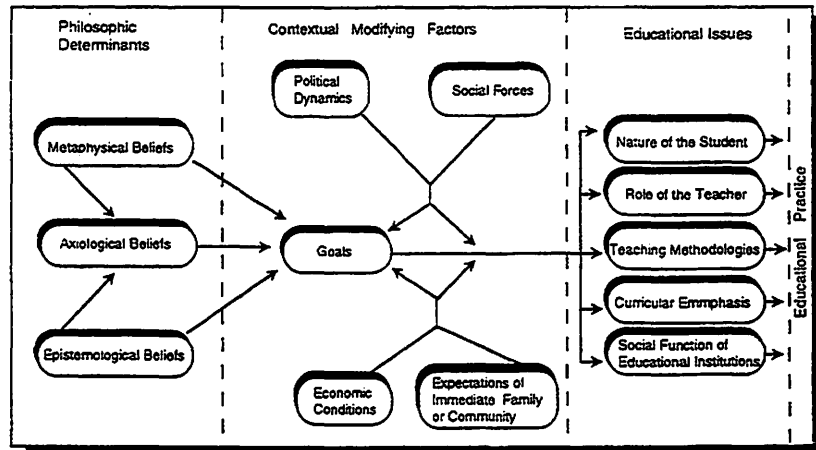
Philosophic Determinants

Contextual Modifying Factors

Educational Issues

Political Dynamics

Social Forces

Metaphysical Beliefs

Axiological Beliefs

Epistemological Beliefs

Goals

Economic Conditions

Expectations of Immediate Family or Community

Nature of the Student

Role of the Teacher

Teaching Methodologies

Curricular Emmphasis

Social Function of Educational Institutions

Educational Practice